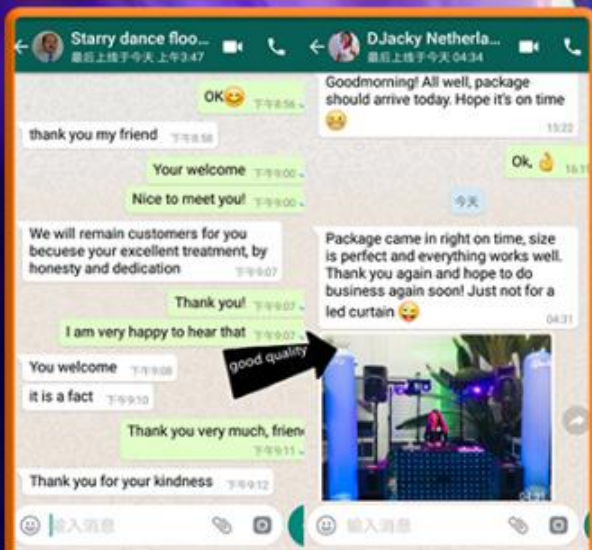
Starry dance floo...
最后上线于今天 上午3:47

OK😊 下午8:56

thank you my friend 下午8:58

Your welcome 下午9:00

Nice to meet you! 下午9:00

We will remain customers for you becuese your excellent treatment, by honesty and dedication 下午9:07

Thank you! 下午9:07

I am very happy to hear that 下午9:07

You welcome 下午9:08

it is a fact 下午9:10

Thank you very much, frien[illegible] 下午9:11

Thank you for your kindness 下午9:12

输入消息

DJacky Netherla...
最后上线于今天 04:34

Goodmorning! All well, package should arrive today. Hope it's on time 😣 15:22

Ok, 👌 16:1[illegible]

今天

Package came in right on time, size is perfect and everything works well. Thank you again and hope to do business again soon! Just not for a led curtain 😜 04:31

good quality

输入消息